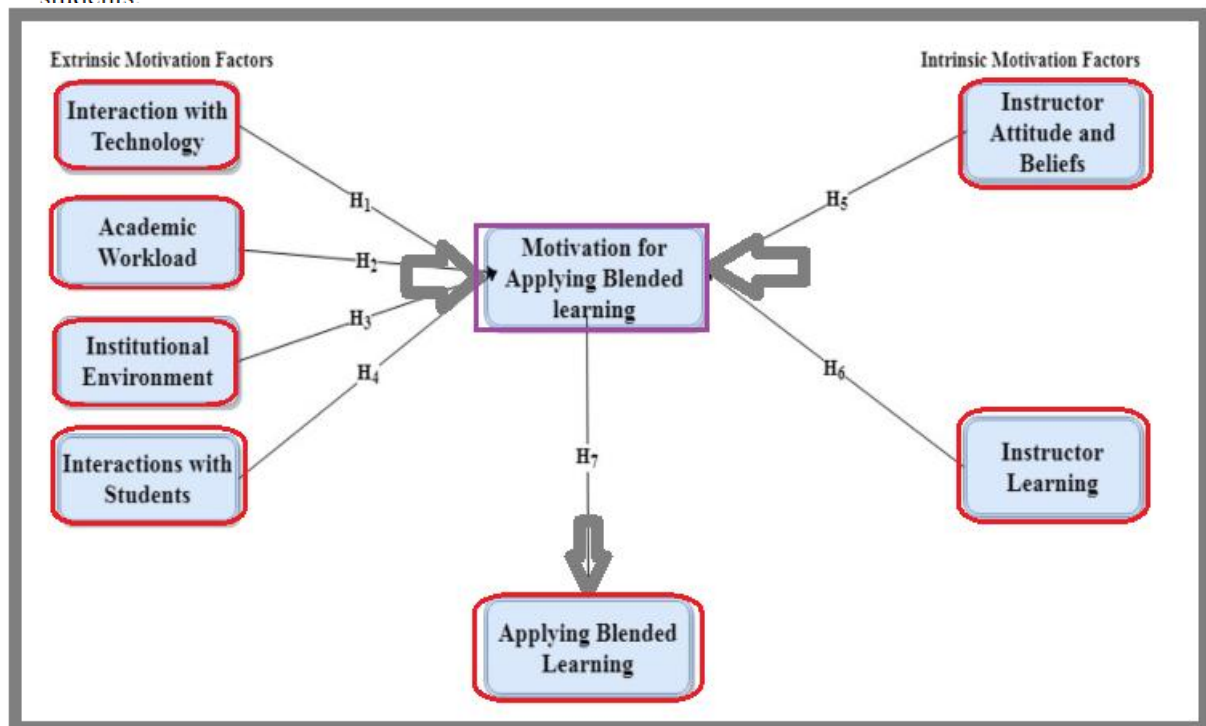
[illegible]

Extrinsic Motivation Factors

Intrinsic Motivation Factors

Interaction with Technology

Academic Workload

Institutional Environment

Interactions with Students

$H_1$

$H_2$

$H_3$

$H_4$

Motivation for Applying Blended learning

$H_5$

$H_6$

Instructor Attitude and Beliefs

Instructor Learning

$H_7$

Applying Blended Learning